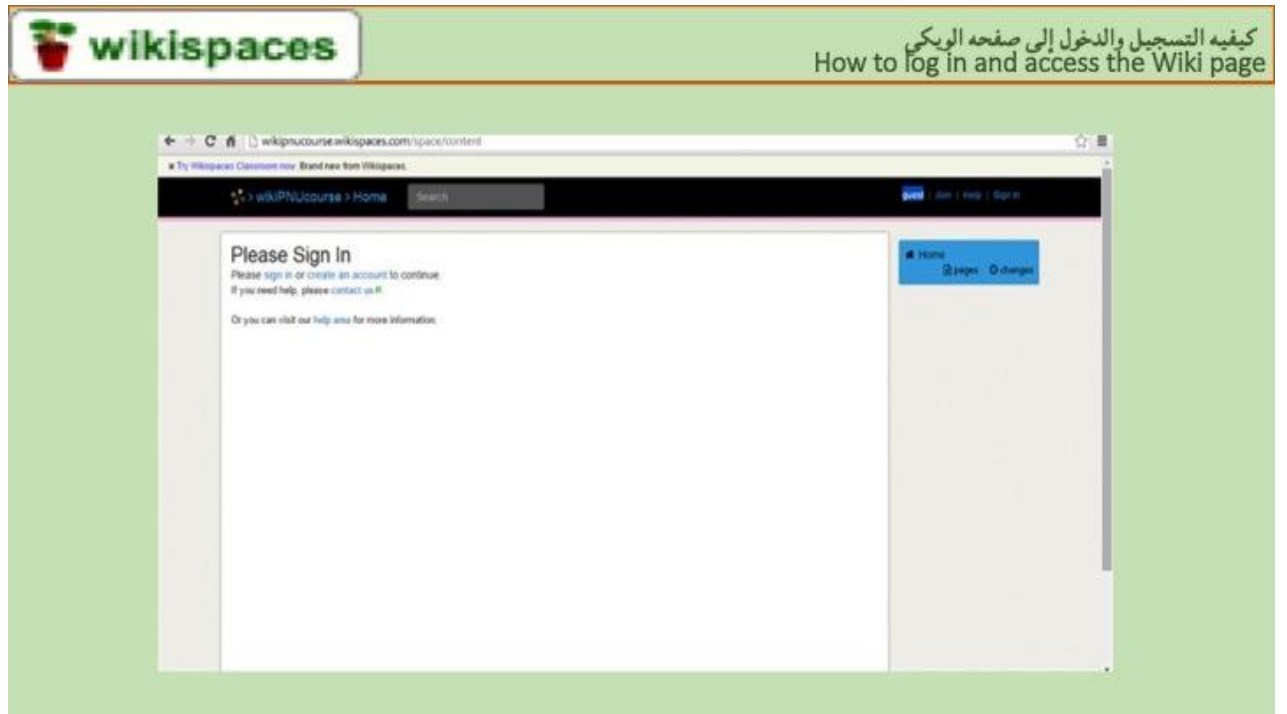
wikispaces

كيفيه التسجيل والدخول إلى صفحه الويكي
How to log in and access the Wiki page

wikipnucourse.wikispaces.com/space/content

Try Wikispaces Classroom now Brand new from Wikispaces

> wikiPNUcourse > Home Search

guest | Join | Help | Sign In

Please Sign In
Please sign in or create an account to continue.
If you need help, please contact us.

Or you can visit our help area for more information.

Home
pages changes